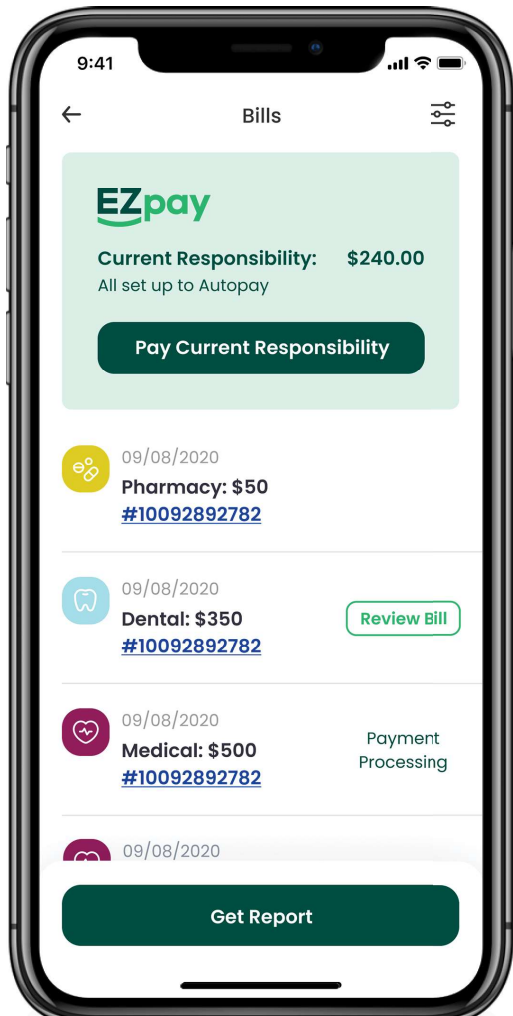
9:41

Bills

EZpay

Current Responsibility: $240.00
All set up to Autopay

Pay Current Responsibility

09/08/2020
Pharmacy: $50
#10092892782

09/08/2020
Dental: $350
#10092892782
Review Bill

09/08/2020
Medical: $500
#10092892782
Payment Processing

09/08/2020

Get Report